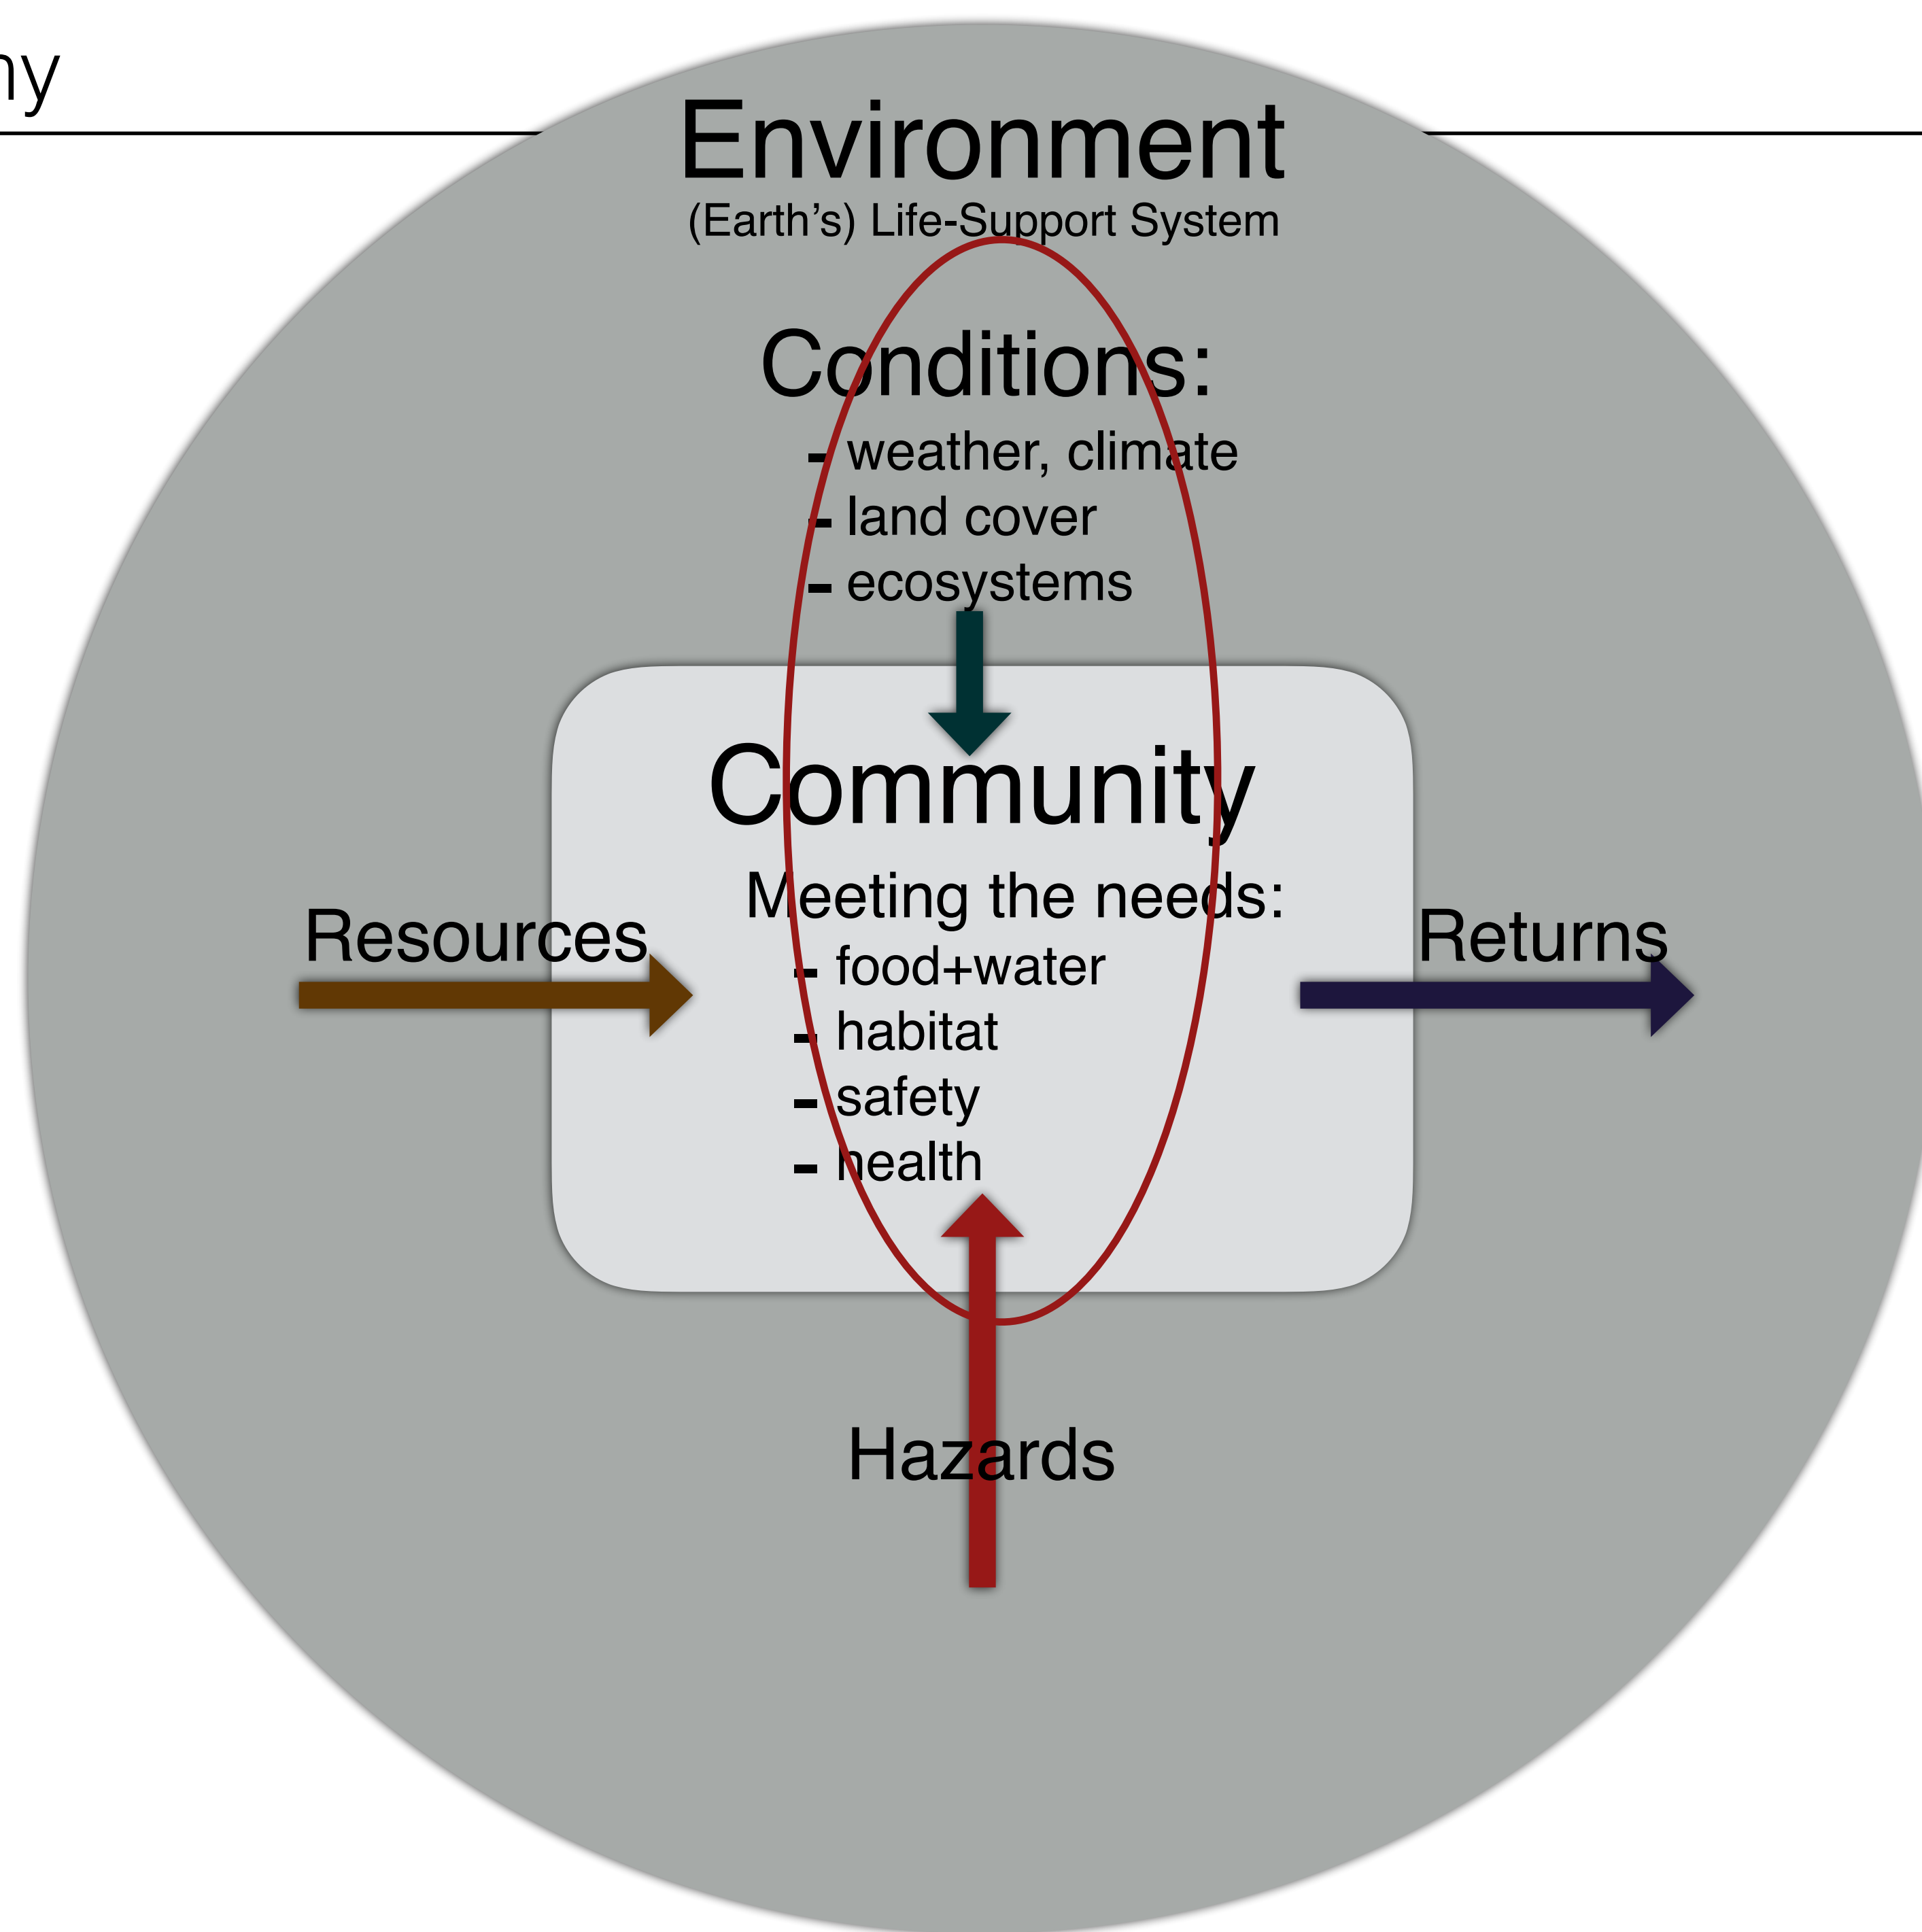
ny

Environment
(Earth's) Life-Support System

Conditions:
- weather, climate
- land cover
- ecosystems

Community
Meeting the needs:
- food+water
- habitat
- safety
- health

Resources

Returns

Hazards